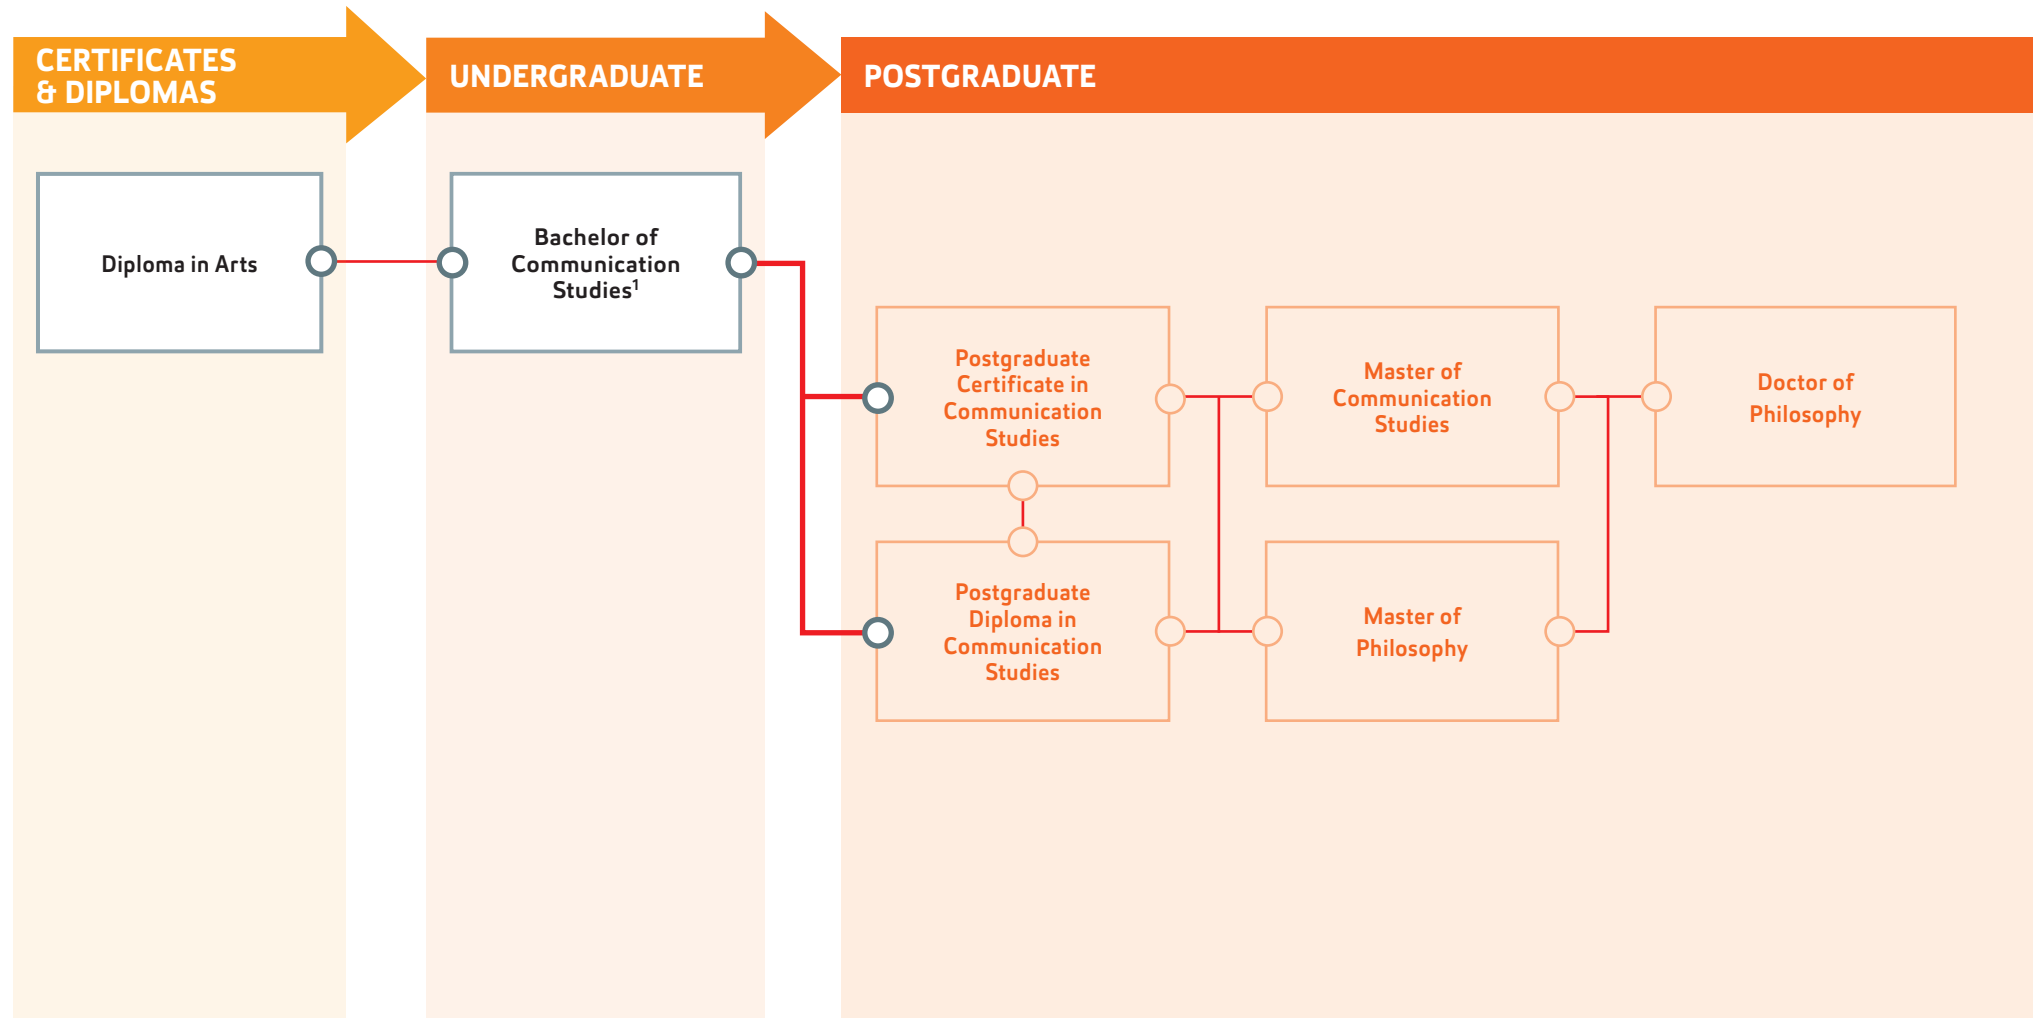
CERTIFICATES & DIPLOMAS

UNDERGRADUATE

POSTGRADUATE

Diploma in Arts

Bachelor of Communication Studies$^1$

Postgraduate Certificate in Communication Studies

Master of Communication Studies

Doctor of Philosophy

Postgraduate Diploma in Communication Studies

Master of Philosophy